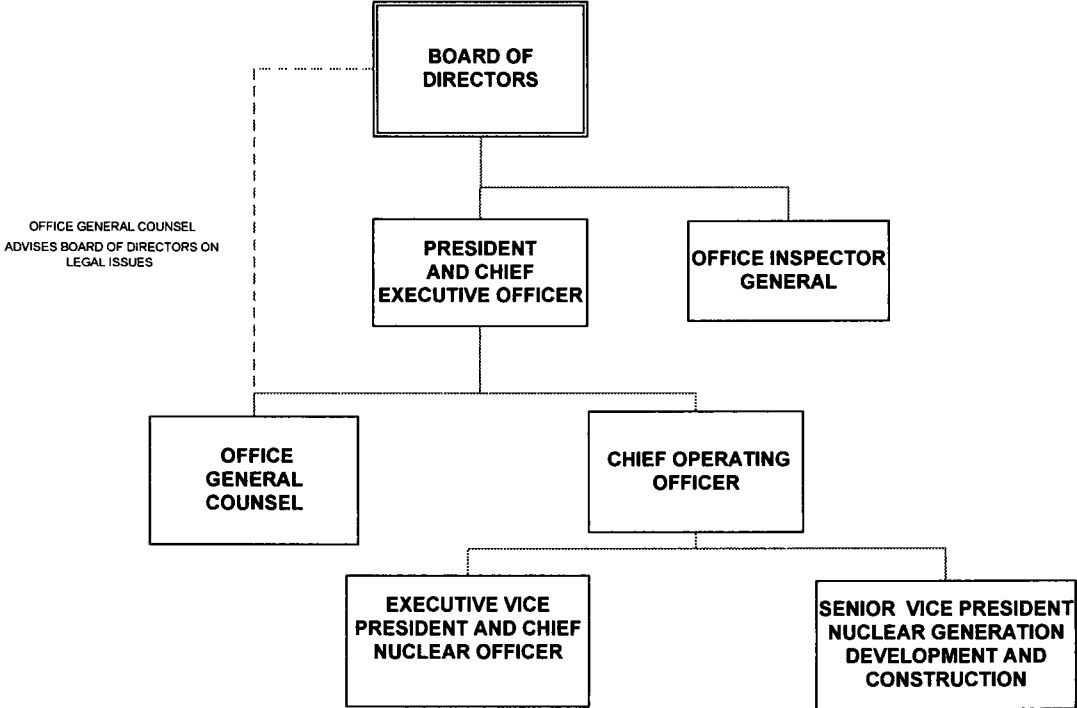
BOARD OF DIRECTORS

OFFICE GENERAL COUNSEL
ADVISES BOARD OF DIRECTORS ON LEGAL ISSUES

PRESIDENT AND CHIEF EXECUTIVE OFFICER

OFFICE INSPECTOR GENERAL

OFFICE GENERAL COUNSEL

CHIEF OPERATING OFFICER

EXECUTIVE VICE PRESIDENT AND CHIEF NUCLEAR OFFICER

SENIOR VICE PRESIDENT NUCLEAR GENERATION DEVELOPMENT AND CONSTRUCTION